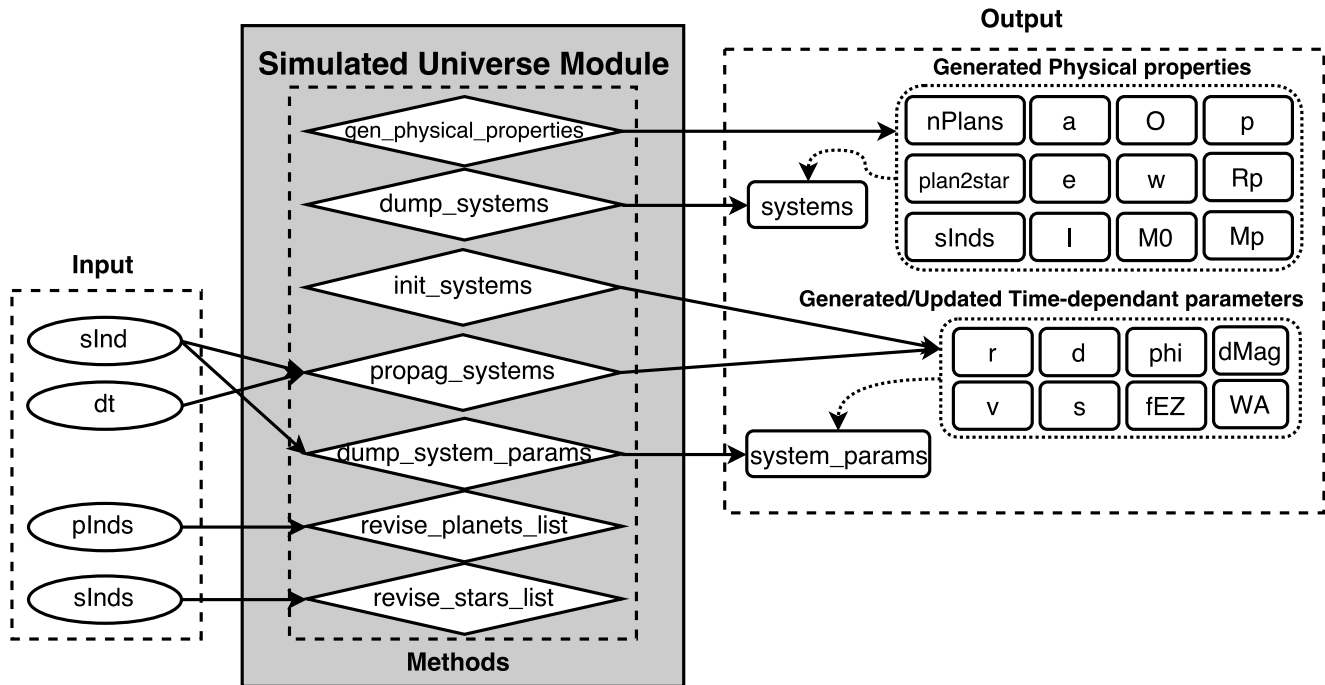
Simulated Universe Module

gen_physical_properties
dump_systems
init_systems
propag_systems
dump_system_params
revise_planets_list
revise_stars_list

Methods

Input

sInd
dt
pInds
sInds

Output

Generated Physical properties

| nPlans | a | O | p |
|---|---|---|---|
| plan2star | e | w | Rp |
| sInds | I | M0 | Mp |

systems

Generated/Updated Time-dependant parameters

| r | d | phi | dMag |
|---|---|---|---|
| v | s | fEZ | WA |

system_params